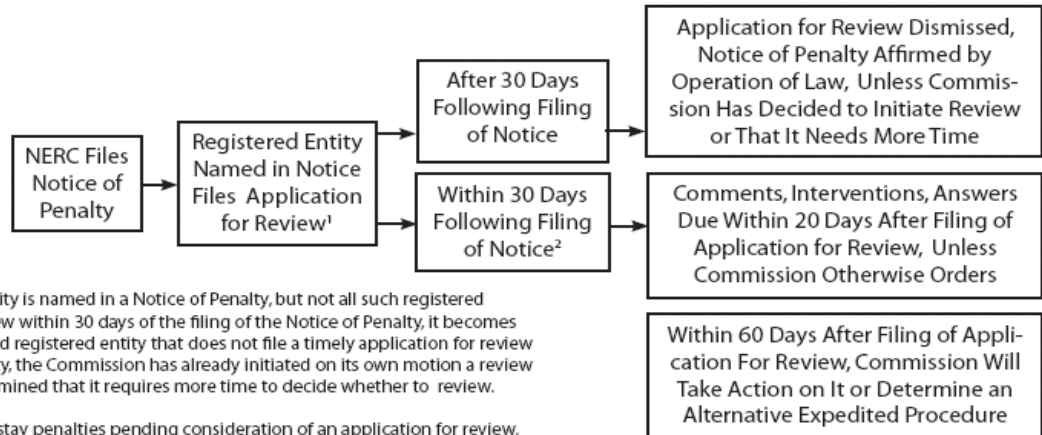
NERC Files Notice of Penalty

Registered Entity Named in Notice Files Application for Review¹

After 30 Days Following Filing of Notice

Application for Review Dismissed, Notice of Penalty Affirmed by Operation of Law, Unless Commission Has Decided to Initiate Review or That It Needs More Time

Within 30 Days Following Filing of Notice²

Comments, Interventions, Answers Due Within 20 Days After Filing of Application for Review, Unless Commission Otherwise Orders

Within 60 Days After Filing of Application For Review, Commission Will Take Action on It or Determine an Alternative Expedited Procedure

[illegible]ity is named in a Notice of Penalty, but not all such registered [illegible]w within 30 days of the filing of the Notice of Penalty, it becomes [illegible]d registered entity that does not file a timely application for review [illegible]y, the Commission has already initiated on its own motion a review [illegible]mined that it requires more time to decide whether to review.

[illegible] stay penalties pending consideration of an application for review.